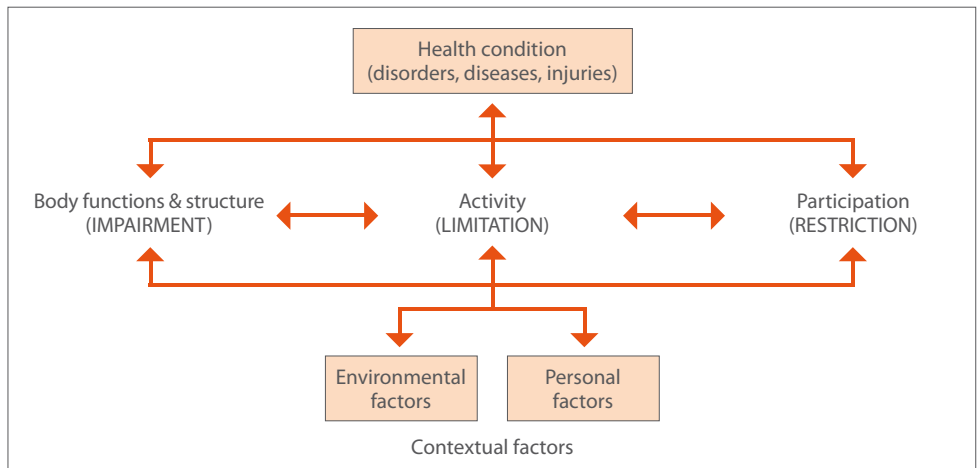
Health condition
(disorders, diseases, injuries)

Body functions & structure
(IMPAIRMENT)

Activity
(LIMITATION)

Participation
(RESTRICTION)

Environmental factors

Personal factors

Contextual factors